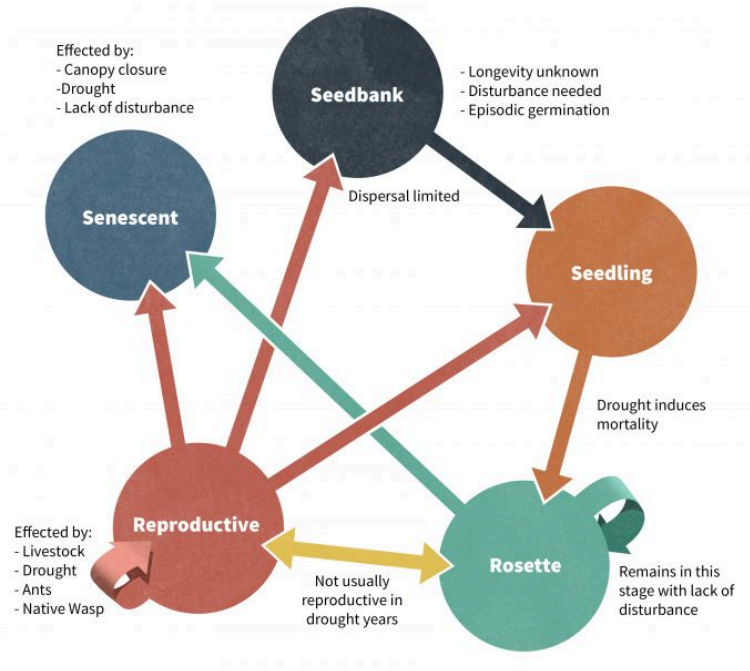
Effected by:
- Canopy closure
-Drought
- Lack of disturbance

Seedbank

- Longevity unknown
- Disturbance needed
- Episodic germination

Senescent

Dispersal limited

Seedling

Drought induces mortality

Reproductive

Effected by:
- Livestock
- Drought
- Ants
- Native Wasp

Not usually reproductive in drought years

Rosette

Remains in this stage with lack of disturbance